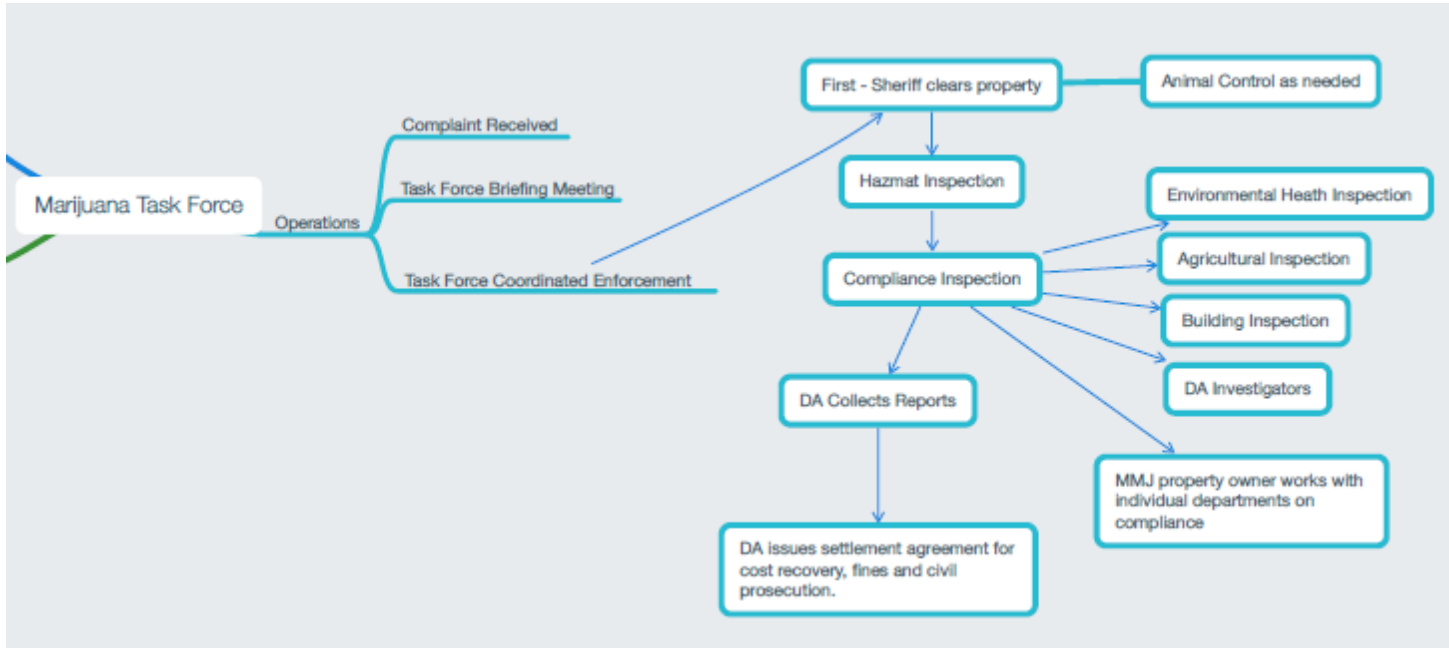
Marijuana Task Force

Operations

Complaint Received

Task Force Briefing Meeting

Task Force Coordinated Enforcement

First - Sheriff clears property

Animal Control as needed

Hazmat Inspection

Compliance Inspection

Environmental Heath Inspection

Agricultural Inspection

Building Inspection

DA Investigators

DA Collects Reports

MMJ property owner works with individual departments on compliance

DA issues settlement agreement for cost recovery, fines and civil prosecution.